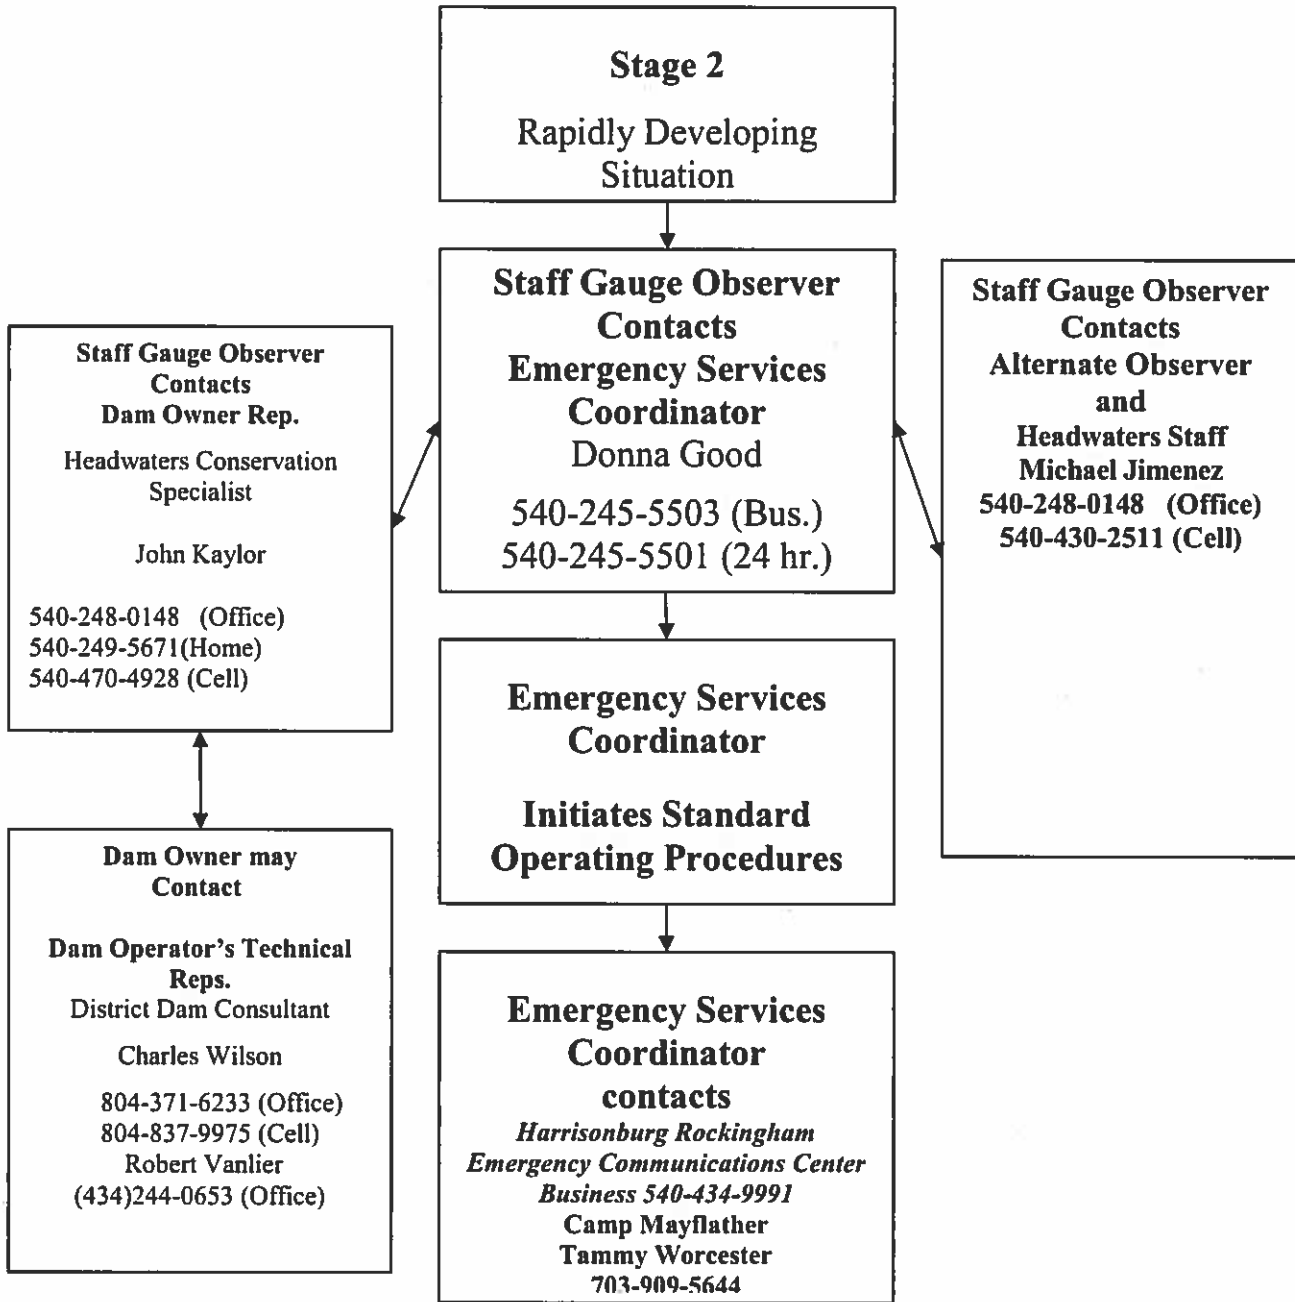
**Stage 2**

Rapidly Developing Situation

**Staff Gauge Observer Contacts Emergency Services Coordinator**
Donna Good

540-245-5503 (Bus.)
540-245-5501 (24 hr.)

**Staff Gauge Observer Contacts Dam Owner Rep.**

Headwaters Conservation Specialist

John Kaylor

540-248-0148 (Office)
540-249-5671(Home)
540-470-4928 (Cell)

**Staff Gauge Observer Contacts Alternate Observer and Headwaters Staff Michael Jimenez**
**540-248-0148 (Office)**
**540-430-2511 (Cell)**

**Emergency Services Coordinator**

**Initiates Standard Operating Procedures**

**Dam Owner may Contact**

**Dam Operator's Technical Reps.**
District Dam Consultant

Charles Wilson

804-371-6233 (Office)
804-837-9975 (Cell)
Robert Vanlier
(434)244-0653 (Office)

**Emergency Services Coordinator contacts**
***Harrisonburg Rockingham Emergency Communications Center Business 540-434-9991***
**Camp Mayflather**
**Tammy Worcester**
**703-909-5644**